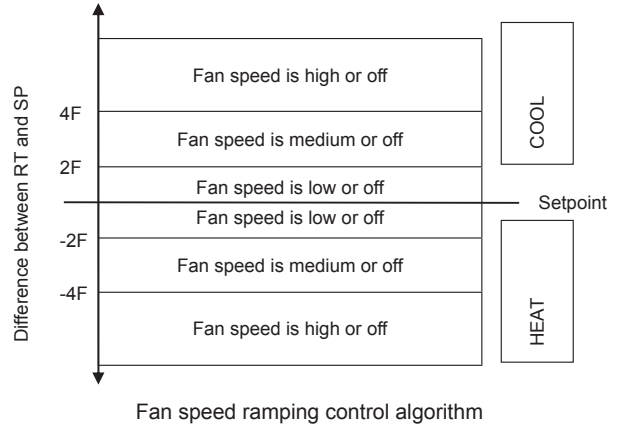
Difference between RT and SP

Fan speed is high or off

4F

Fan speed is medium or off

2F

Fan speed is low or off

Setpoint

Fan speed is low or off

-2F

Fan speed is medium or off

-4F

Fan speed is high or off

COOL

HEAT

Fan speed ramping control algorithm